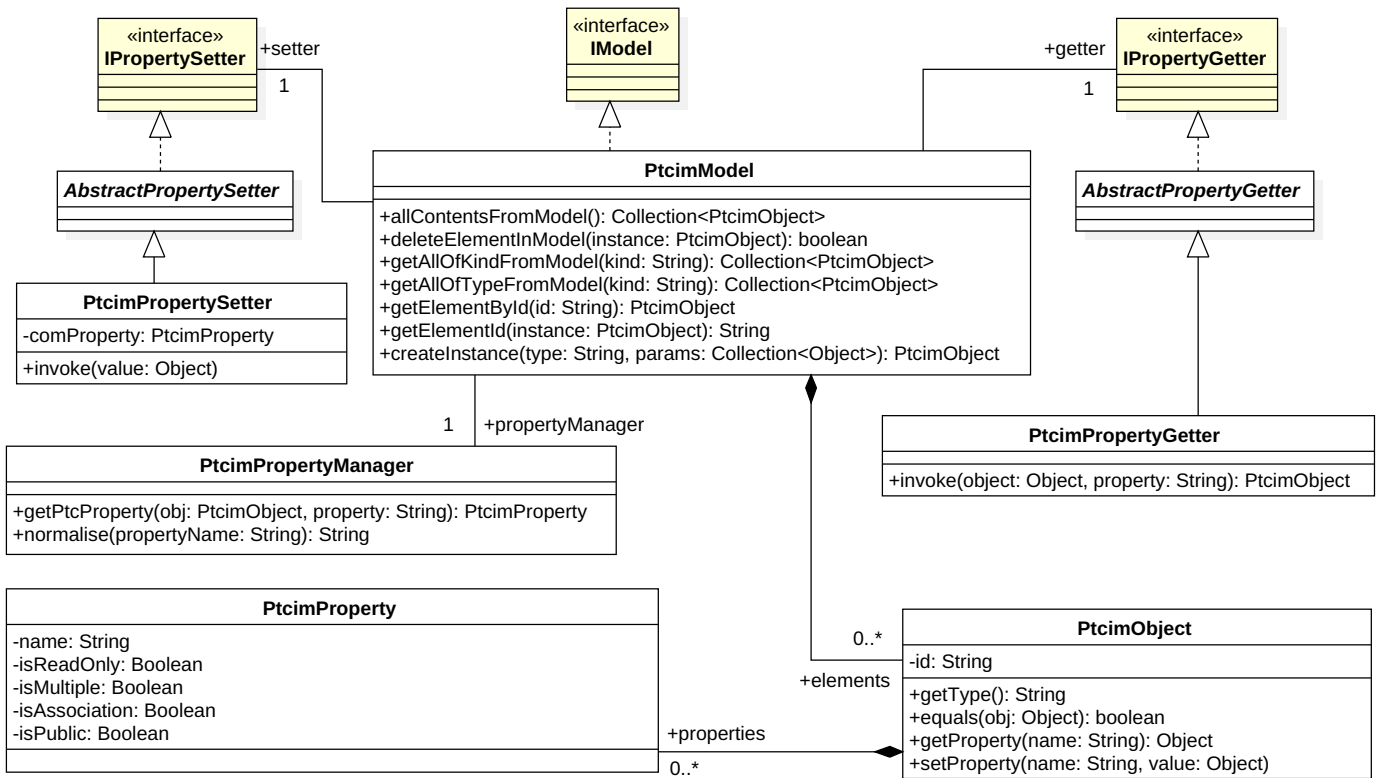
«interface»
IPropertySetter

+setter
1

«interface»
IModel

+getter
1

«interface»
IPropertyGetter

AbstractPropertySetter

PtcimModel

+allContentsFromModel(): Collection<PtcimObject>
+deleteElementInModel(instance: PtcimObject): boolean
+getAllOfKindFromModel(kind: String): Collection<PtcimObject>
+getAllOfTypeFromModel(kind: String): Collection<PtcimObject>
+getElementById(id: String): PtcimObject
+getElementId(instance: PtcimObject): String
+createInstance(type: String, params: Collection<Object>): PtcimObject

AbstractPropertyGetter

PtcimPropertySetter
-comProperty: PtcimProperty
+invoke(value: Object)

1
+propertyManager

PtcimPropertyGetter
+invoke(object: Object, property: String): PtcimObject

PtcimPropertyManager
+getPtcProperty(obj: PtcimObject, property: String): PtcimProperty
+normalise(propertyName: String): String

PtcimProperty
-name: String
-isReadOnly: Boolean
-isMultiple: Boolean
-isAssociation: Boolean
-isPublic: Boolean

0..*
+elements

PtcimObject
-id: String
+getType(): String
+equals(obj: Object): boolean
+getProperty(name: String): Object
+setProperty(name: String, value: Object)

+properties
0..*